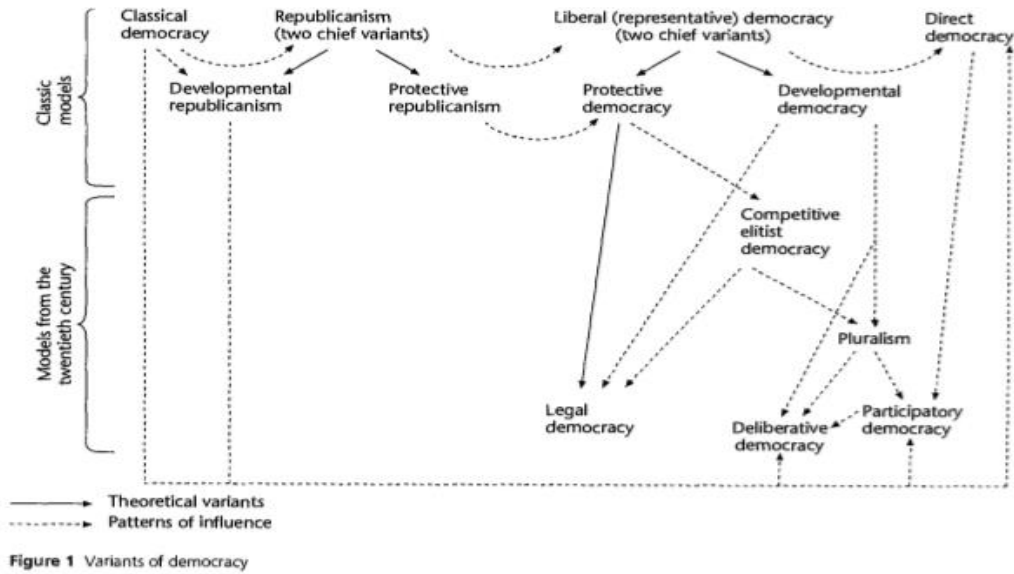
Classic models

Models from the twentieth century

Classical democracy

Republicanism (two chief variants)

Liberal (representative) democracy (two chief variants)

Direct democracy

Developmental republicanism

Protective republicanism

Protective democracy

Developmental democracy

Competitive elitist democracy

Pluralism

Legal democracy

Deliberative democracy

Participatory democracy

Theoretical variants

Patterns of influence

Figure 1 Variants of democracy